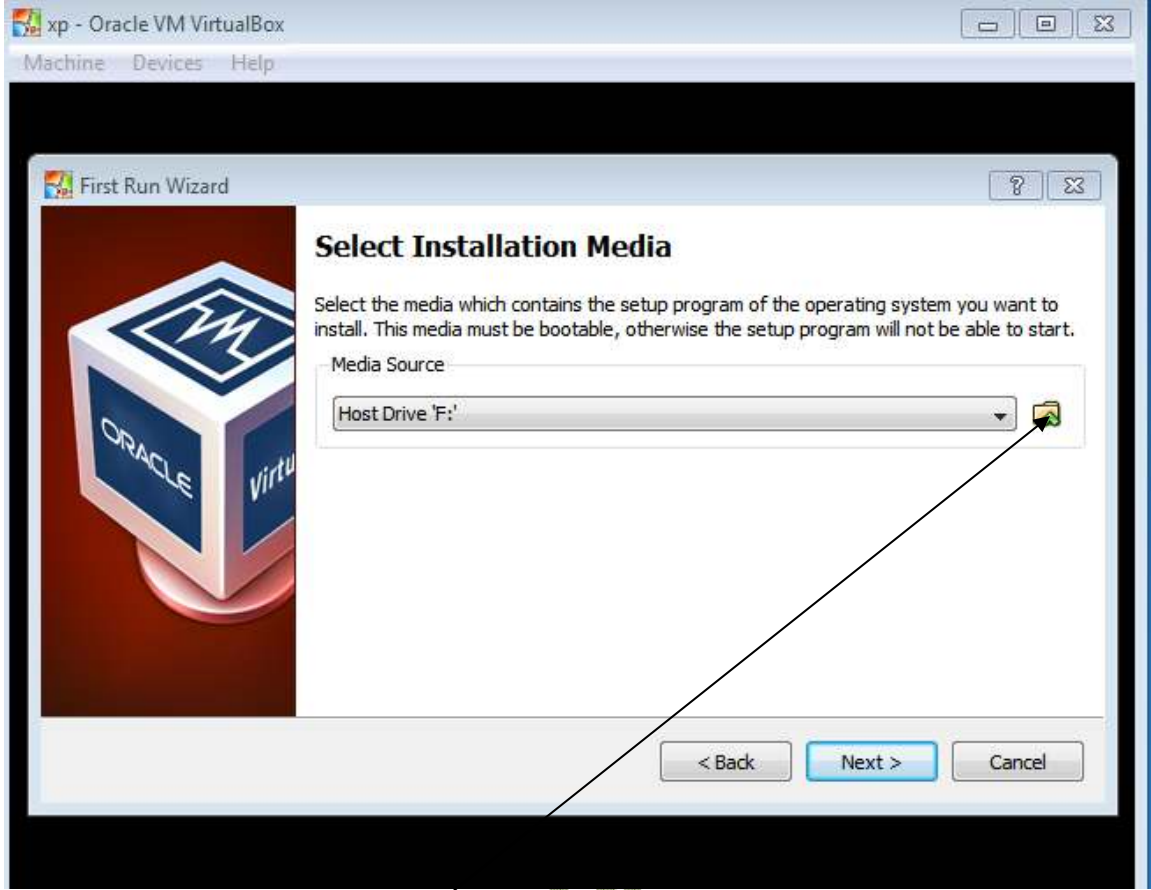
xp - Oracle VM VirtualBox

Machine Devices Help

First Run Wizard

ORACLE

Virtu

Select Installation Media

Select the media which contains the setup program of the operating system you want to install. This media must be bootable, otherwise the setup program will not be able to start.

Media Source

Host Drive 'F:'

< Back

Next >

Cancel